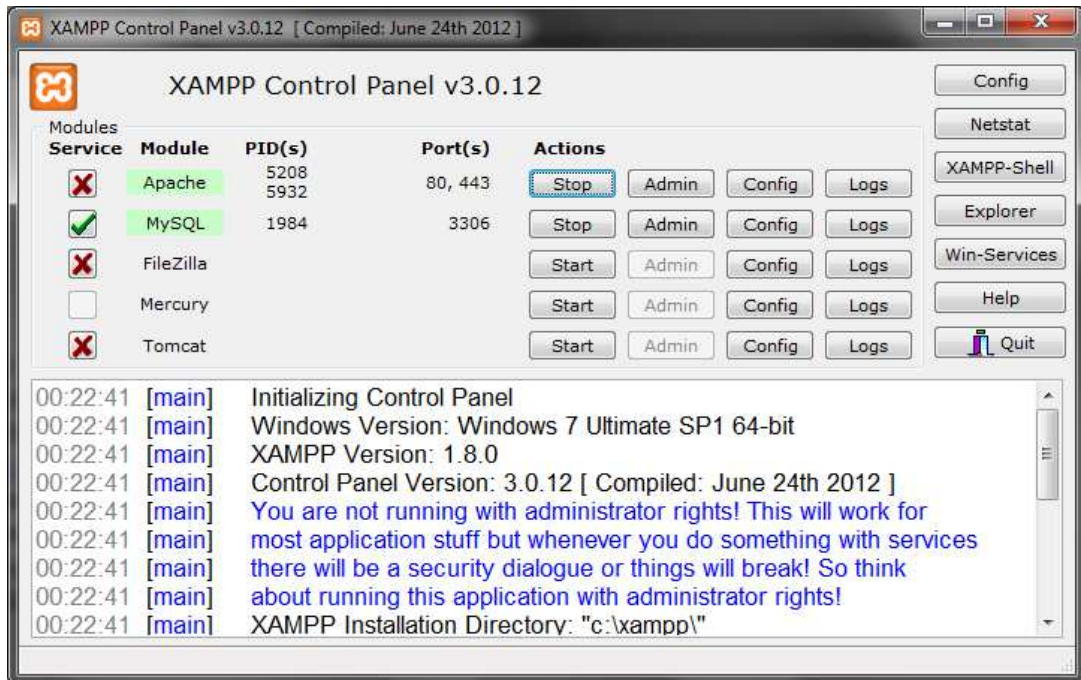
XAMPP Control Panel v3.0.12 [ Compiled: June 24th 2012 ]

XAMPP Control Panel v3.0.12

Config
Netstat
XAMPP-Shell
Explorer
Win-Services
Help
Quit

Modules

| Service | Module | PID(s) | Port(s) | Actions | | | |
|---|---|---|---|---|---|---|---|
| | Apache | 5208 5932 | 80, 443 | Stop | Admin | Config | Logs |
| | MySQL | 1984 | 3306 | Stop | Admin | Config | Logs |
| | FileZilla | | | Start | Admin | Config | Logs |
| | Mercury | | | Start | Admin | Config | Logs |
| | Tomcat | | | Start | Admin | Config | Logs |

00:22:41 [main] Initializing Control Panel
00:22:41 [main] Windows Version: Windows 7 Ultimate SP1 64-bit
00:22:41 [main] XAMPP Version: 1.8.0
00:22:41 [main] Control Panel Version: 3.0.12 [ Compiled: June 24th 2012 ]
00:22:41 [main] You are not running with administrator rights! This will work for
00:22:41 [main] most application stuff but whenever you do something with services
00:22:41 [main] there will be a security dialogue or things will break! So think
00:22:41 [main] about running this application with administrator rights!
00:22:41 [main] XAMPP Installation Directory: "c:\xampp\"